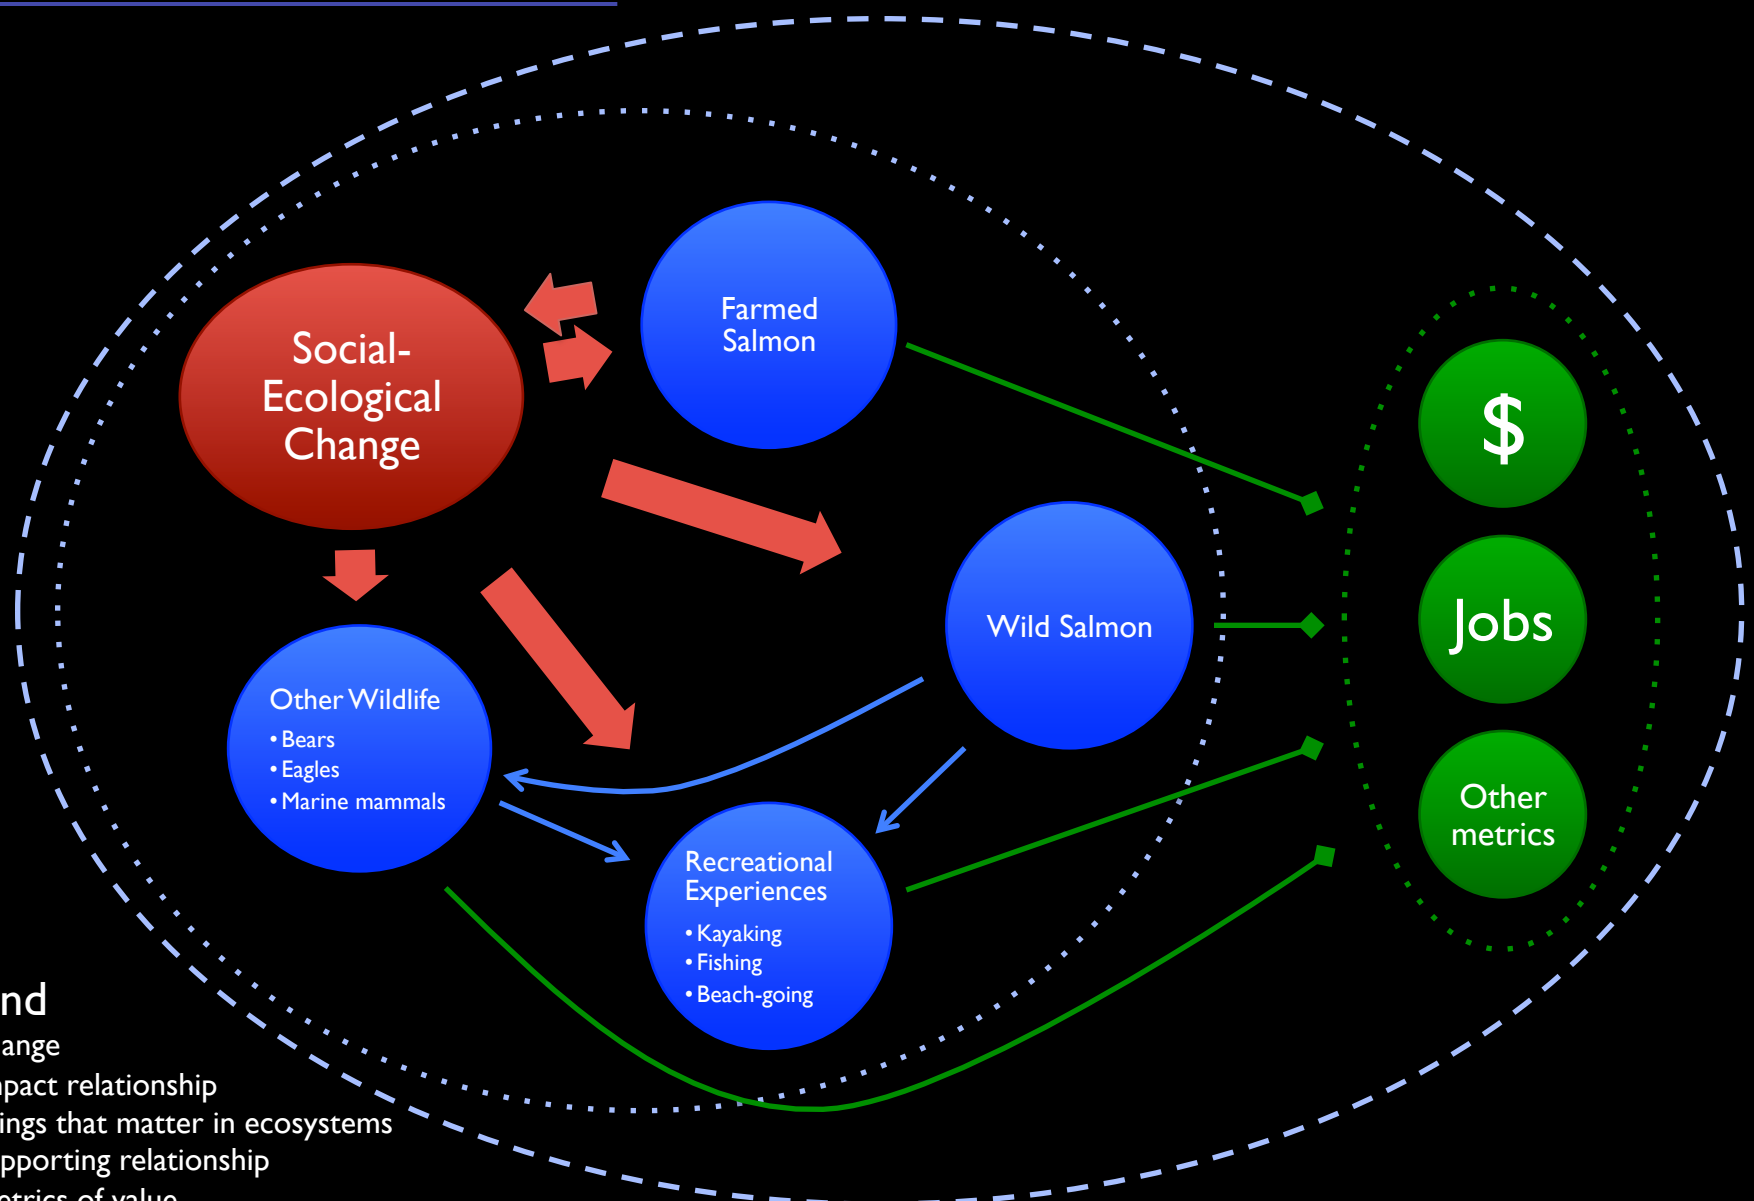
Social-Ecological Change

Farmed Salmon

Wild Salmon

Other Wildlife
• Bears
• Eagles
• Marine mammals

Recreational Experiences
• Kayaking
• Fishing
• Beach-going

$

Jobs

Other metrics

nd
ange
pact relationship
ings that matter in ecosystems
pporting relationship
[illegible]